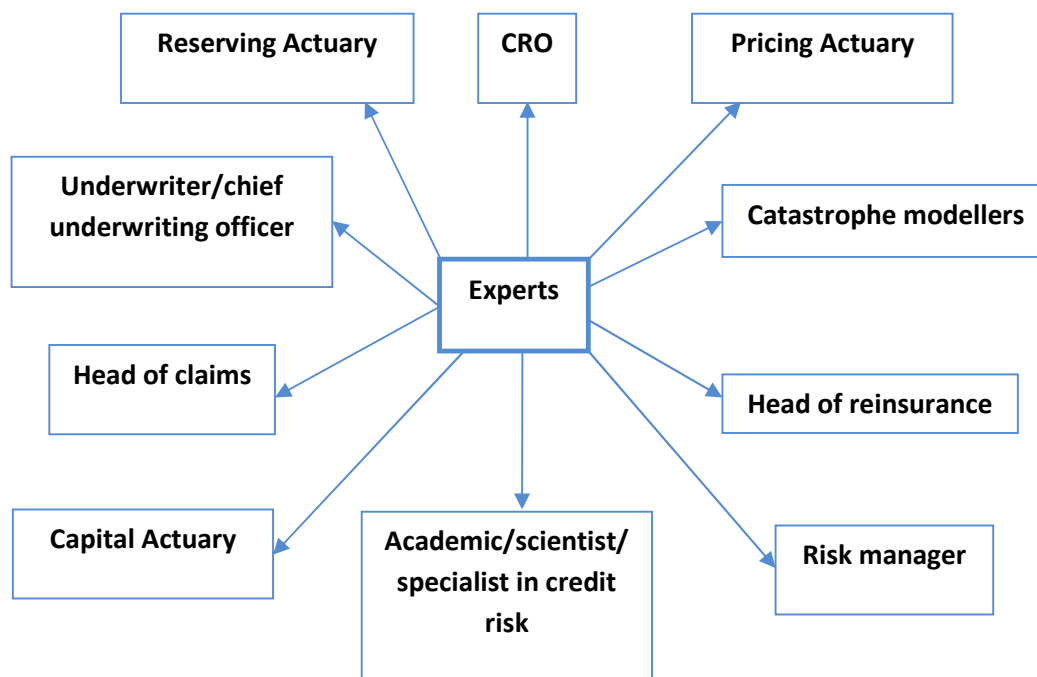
Reserving Actuary

CRO

Pricing Actuary

Underwriter/chief underwriting officer

Catastrophe modellers

Experts

Head of claims

Head of reinsurance

Capital Actuary

Academic/scientist/ specialist in credit risk

Risk manager